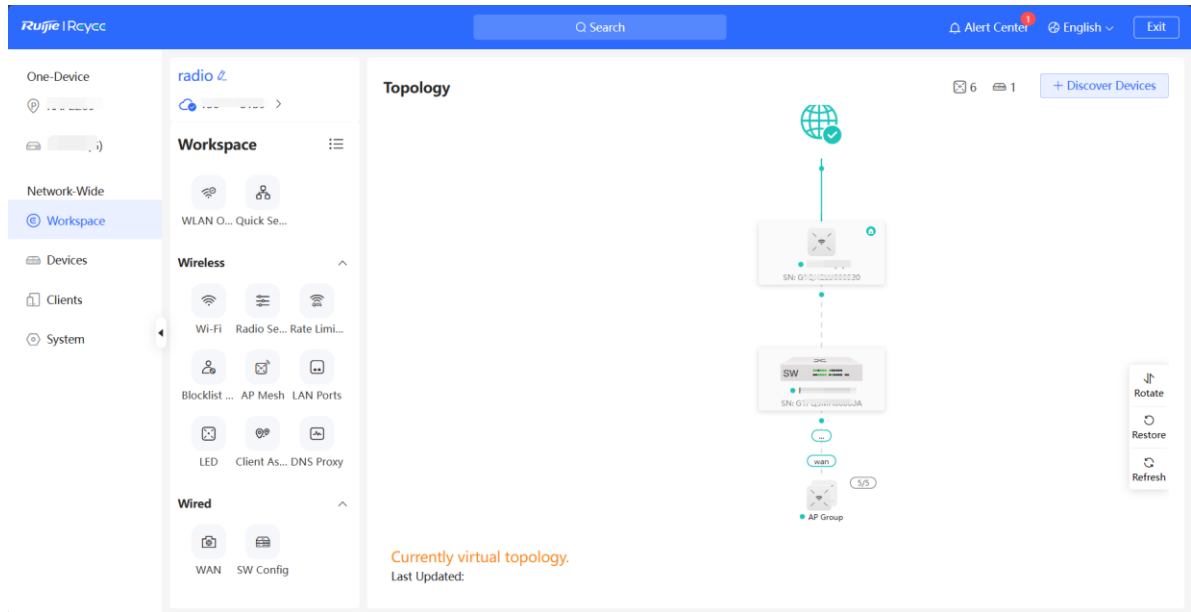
Ruijie | Rcycc

Search

Alert Center 1 English Exit

One-Device

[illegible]

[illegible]

Network-Wide

Workspace

Devices

Clients

System

radio

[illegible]

Workspace

WLAN O... Quick Se...

Wireless

Wi-Fi Radio Se... Rate Limi...

Blocklist ... AP Mesh LAN Ports

LED Client As... DNS Proxy

Wired

WAN SW Config

Topology

6 1

+ Discover Devices

SN: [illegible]

SW

SN: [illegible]

...

wan

5/5

AP Group

Rotate

Restore

Refresh

Currently virtual topology.

Last Updated: